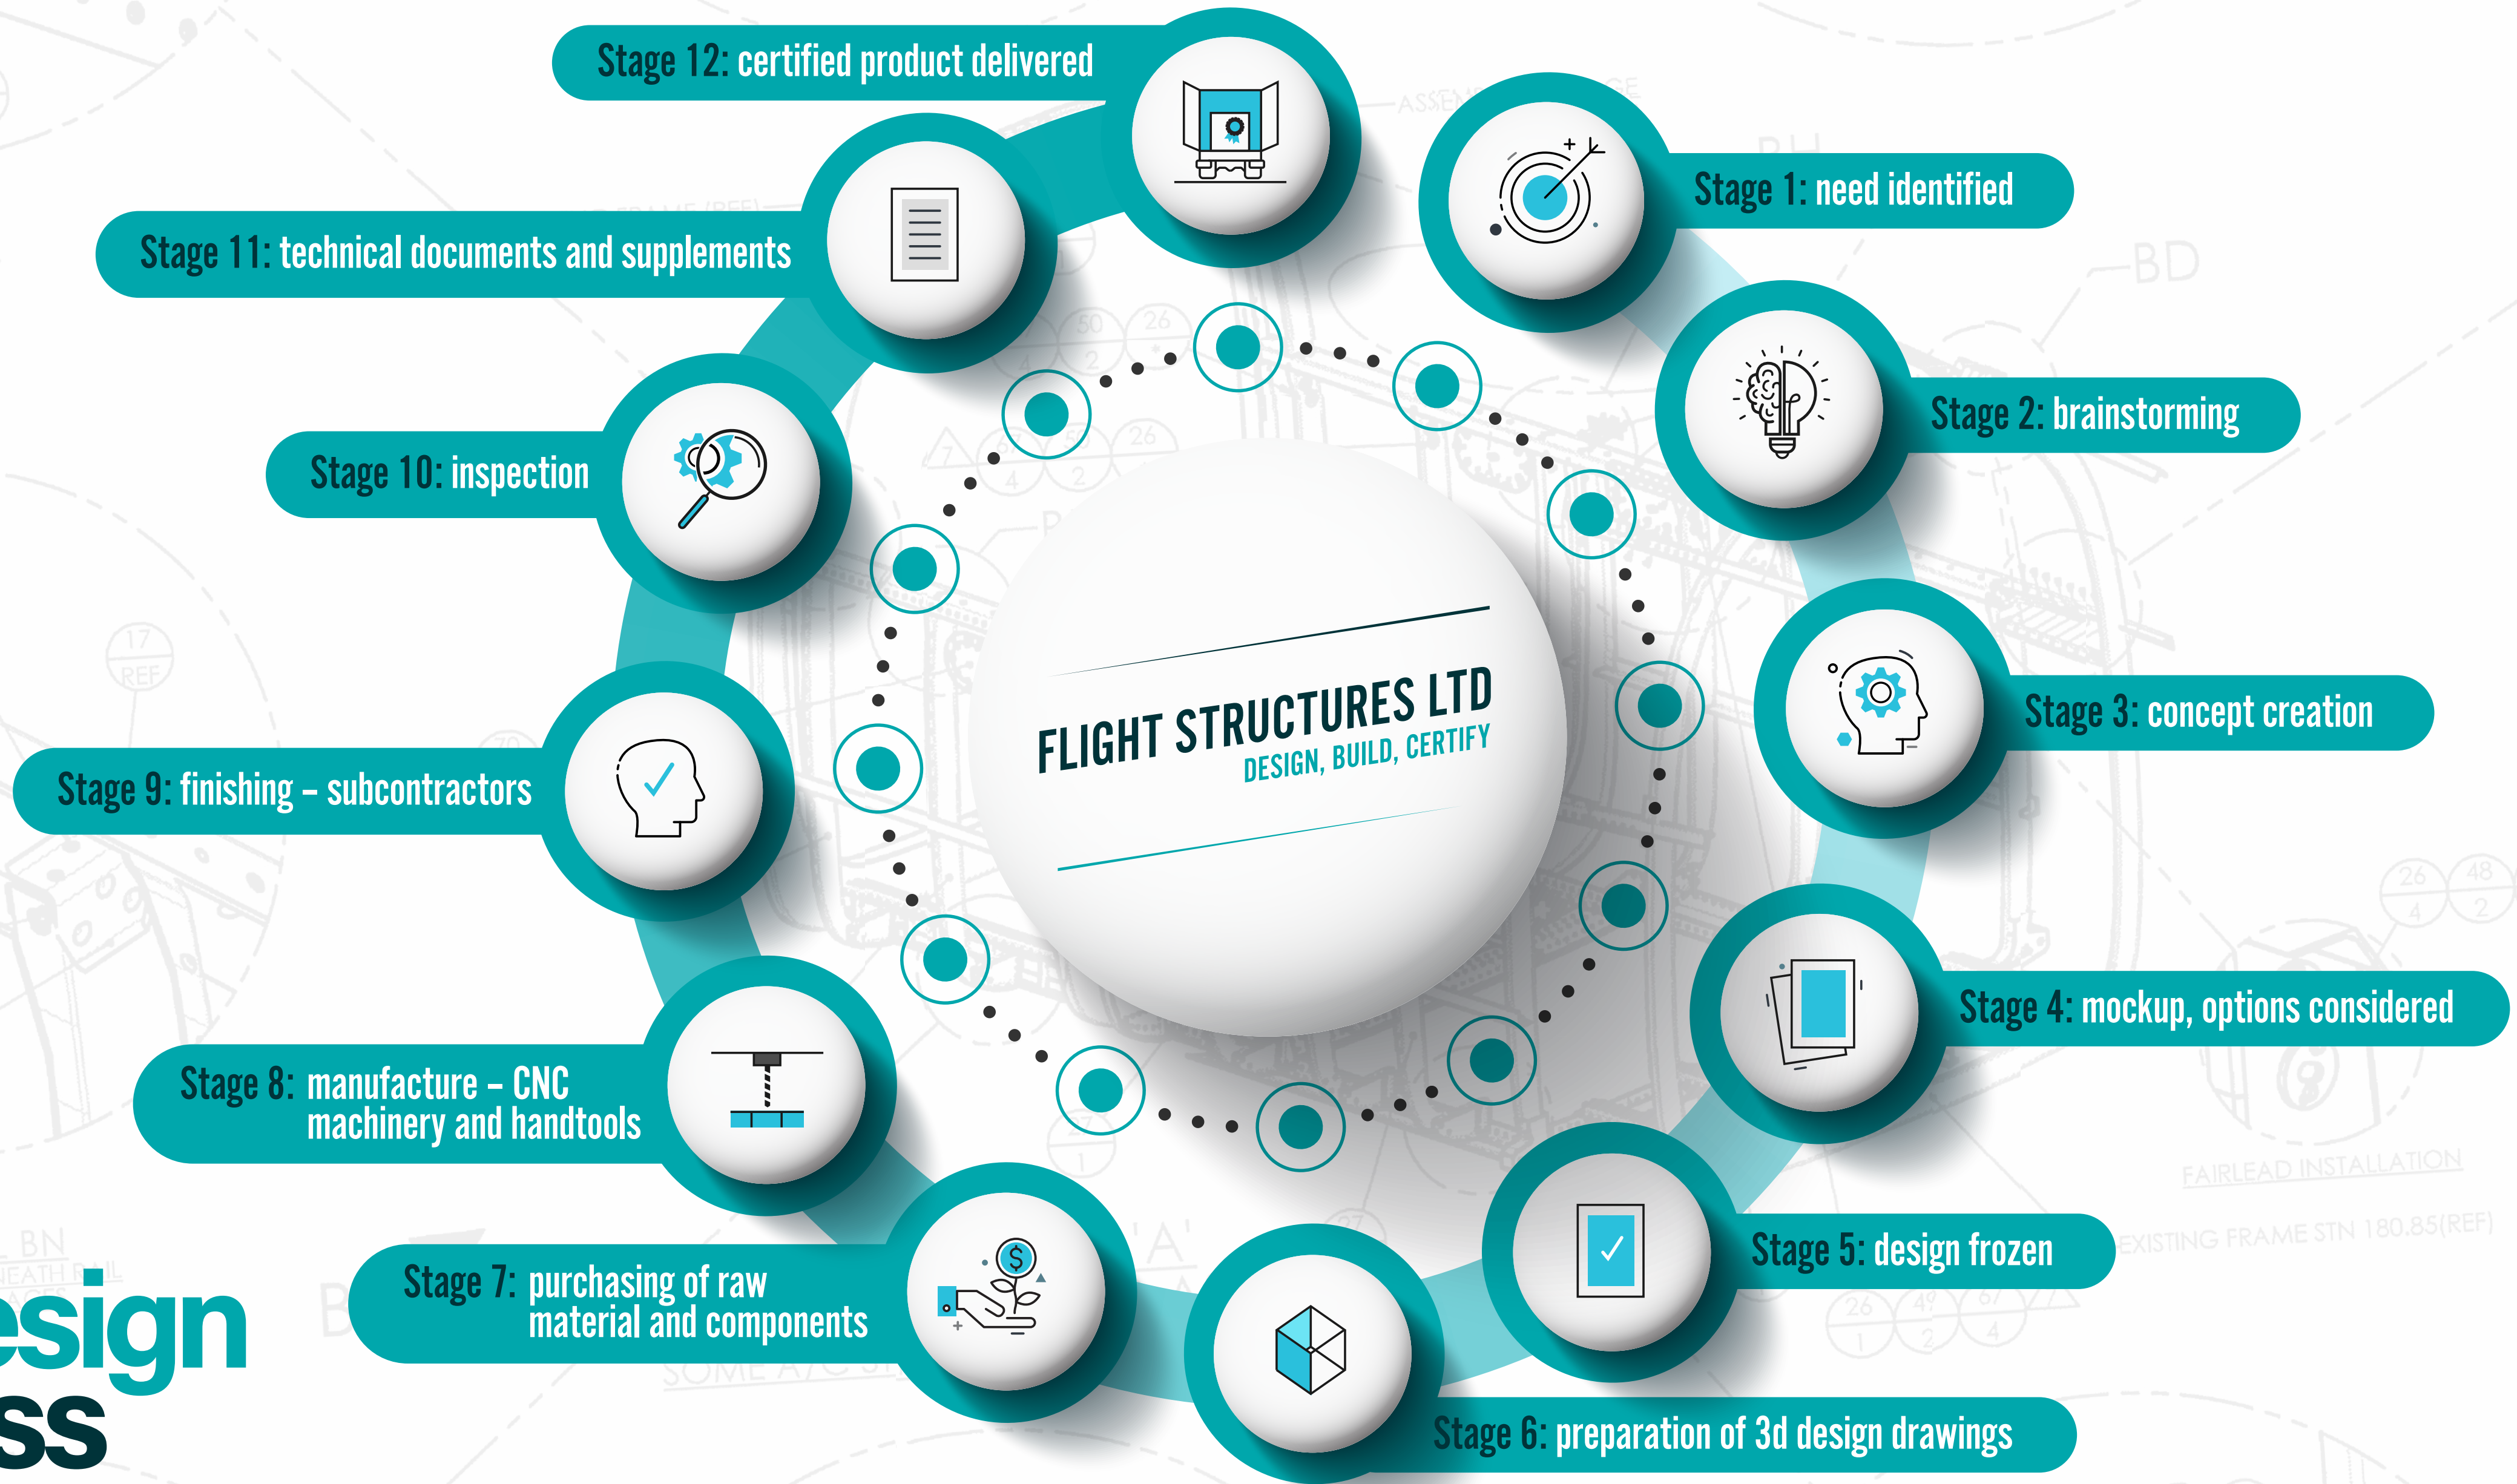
Stage 12: certified product delivered

Stage 1: need identified

Stage 11: technical documents and supplements

Stage 2: brainstorming

Stage 10: inspection

FLIGHT STRUCTURES LTD
DESIGN, BUILD, CERTIFY

Stage 3: concept creation

Stage 9: finishing – subcontractors

Stage 4: mockup, options considered

Stage 8: manufacture – CNC machinery and handtools

Stage 5: design frozen

Stage 7: purchasing of raw material and components

Stage 6: preparation of 3d design drawings

esign
ss

FAIRLEAD INSTALLATION

EXISTING FRAME STN 180.85(REF)